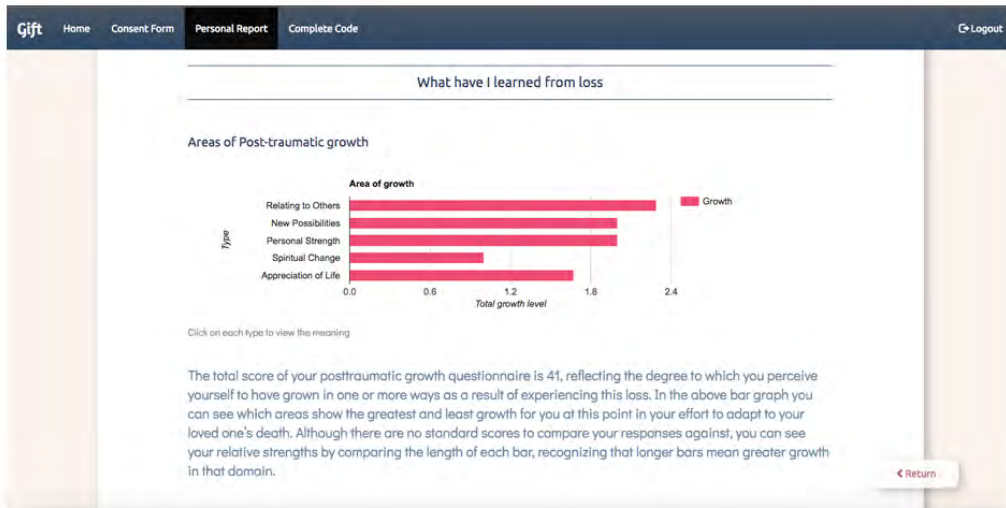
Gift Home Consent Form Personal Report Complete Code Logout

What have I learned from loss

Areas of Post-traumatic growth

Area of growth

Growth

Type

Relating to Others
New Possibilities
Personal Strength
Spiritual Change
Appreciation of Life

0.0 0.6 1.2 1.8 2.4
Total growth level

Click on each type to view the meaning

The total score of your posttraumatic growth questionnaire is 41, reflecting the degree to which you perceive yourself to have grown in one or more ways as a result of experiencing this loss. In the above bar graph you can see which areas show the greatest and least growth for you at this point in your effort to adapt to your loved one's death. Although there are no standard scores to compare your responses against, you can see your relative strengths by comparing the length of each bar, recognizing that longer bars mean greater growth in that domain.

Return